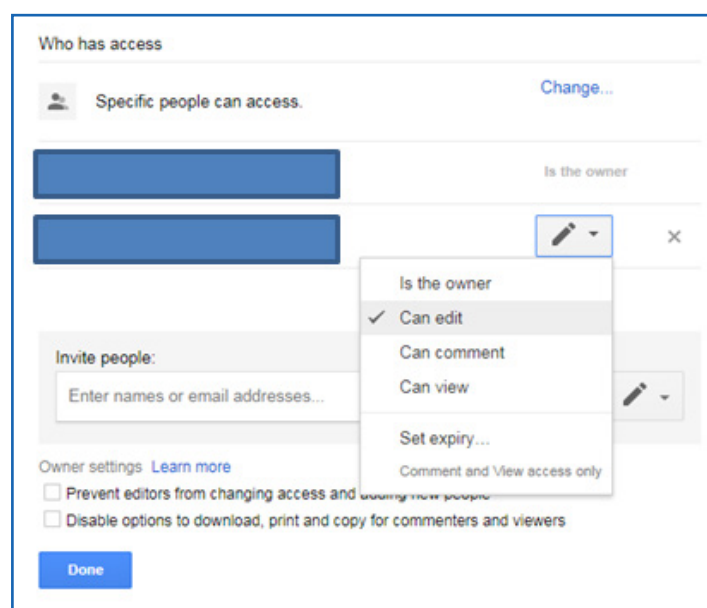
Who has access

Specific people can access.

Change...

Is the owner

×

Is the owner

✓ Can edit

Can comment

Can view

Set expiry...

Comment and View access only

Invite people:

Enter names or email addresses...

Owner settings Learn more

Prevent editors from changing access and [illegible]

Disable options to download, print and copy for commenters and viewers

Done